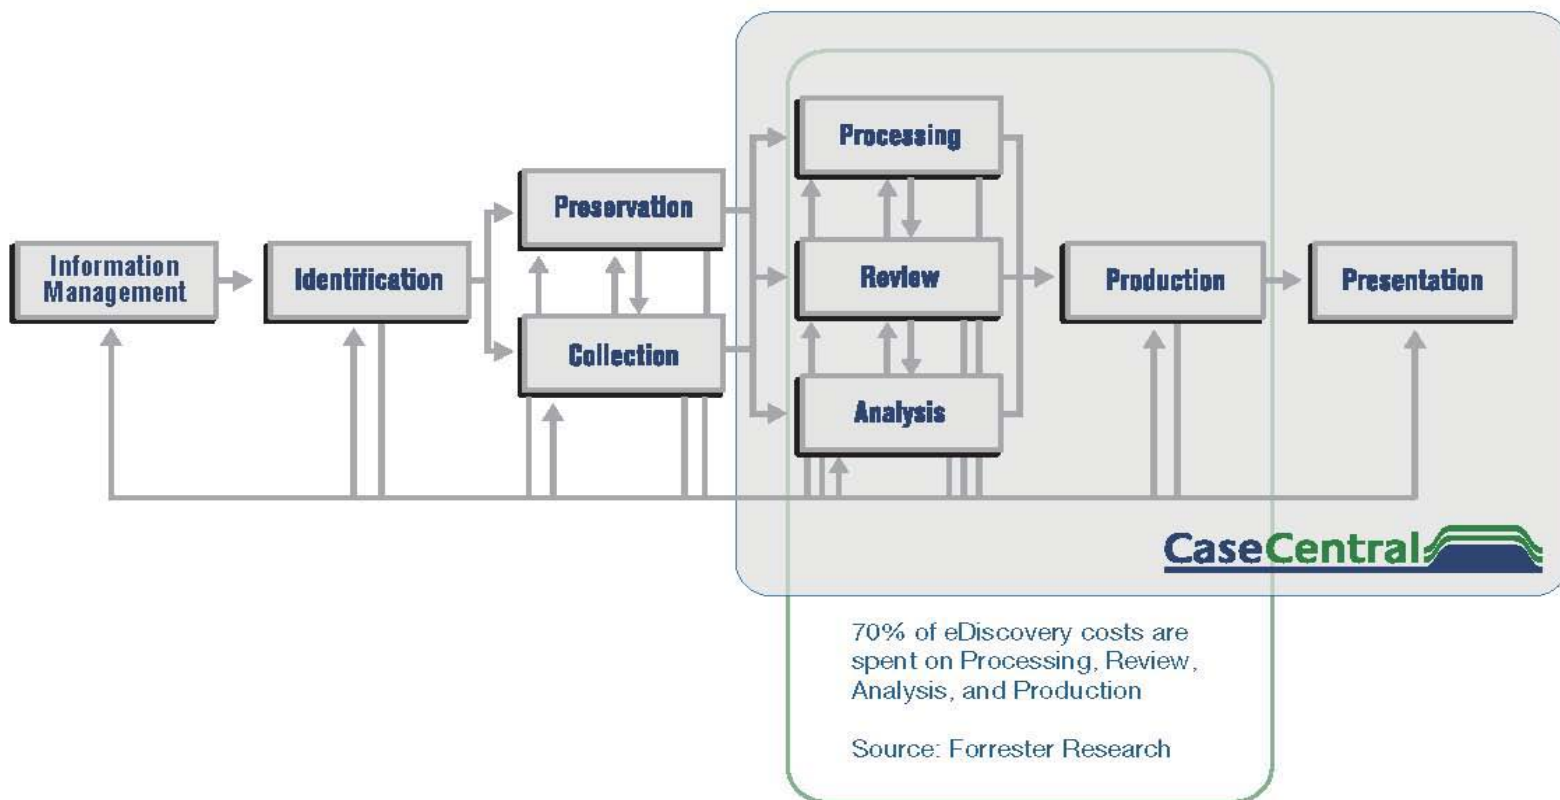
Information Management

Identification

Preservation

Collection

Processing

Review

Analysis

Production

Presentation

CaseCentral

70% of eDiscovery costs are spent on Processing, Review, Analysis, and Production

Source: Forrester Research